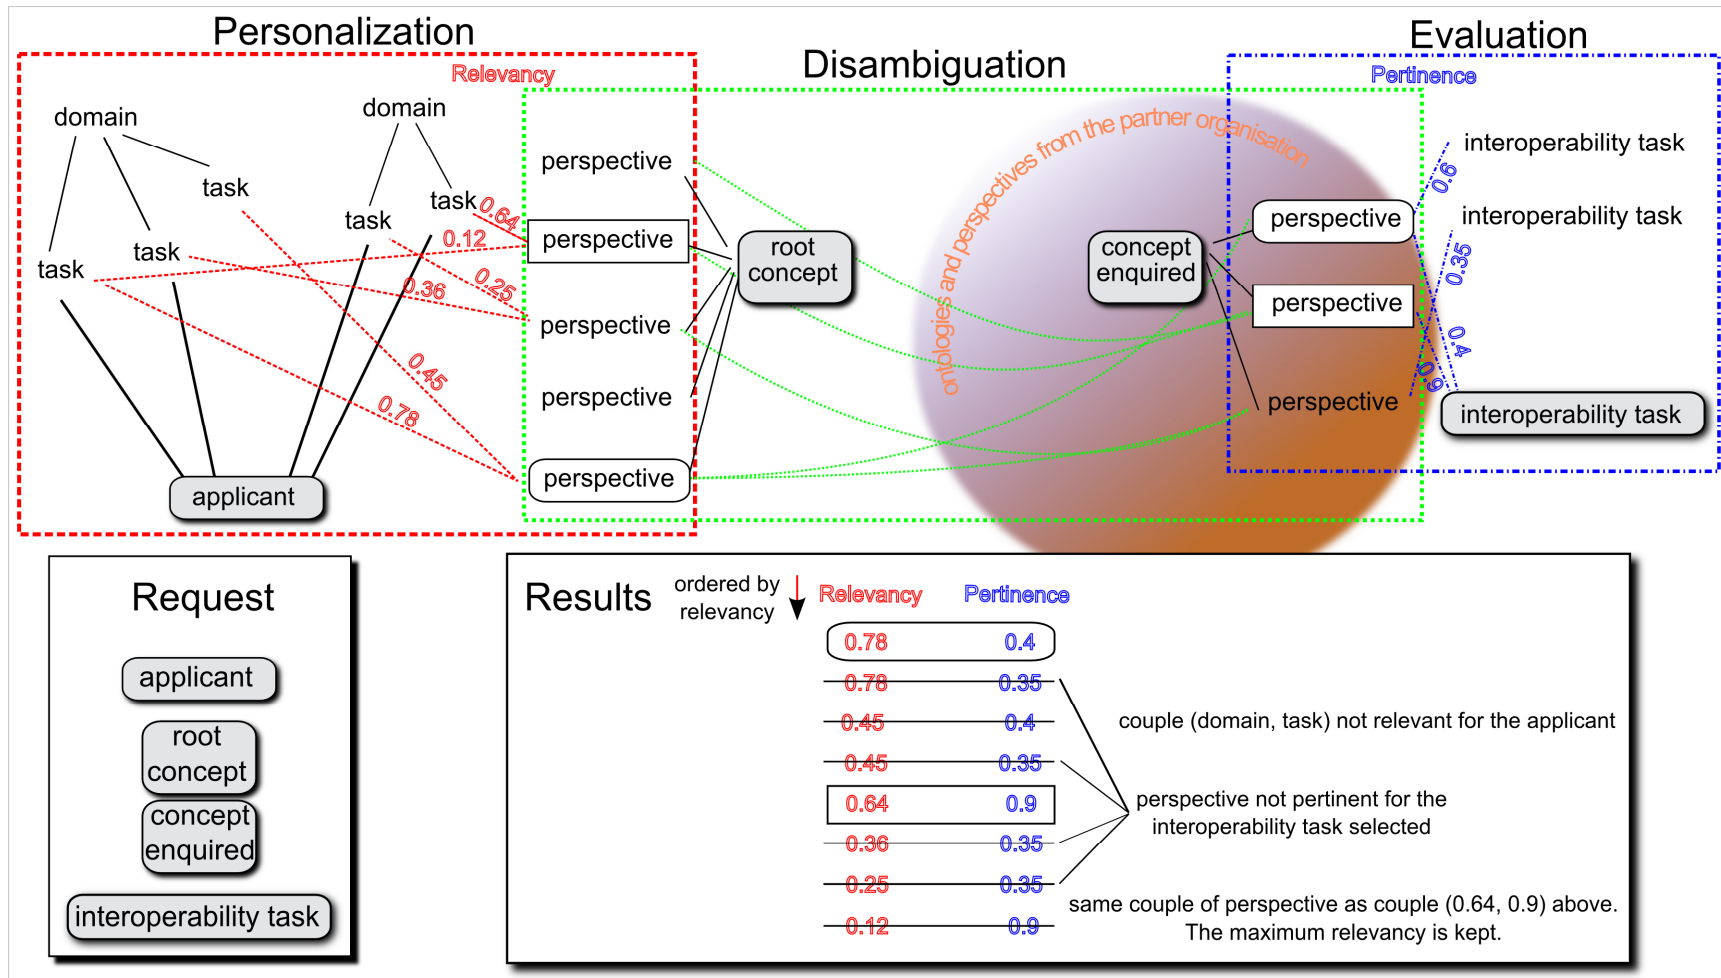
Personalization

Disambiguation

Evaluation

Relevancy

Pertinence

domain

domain

task

task

task

task

task

0.64

0.12

0.25

0.36

0.45

0.78

perspective

perspective

perspective

perspective

perspective

root concept

ontologies and perspectives from the partner organisation

concept enquired

perspective

perspective

perspective

interoperability task

interoperability task

interoperability task

0.6

0.35

0.4

0.9

applicant

Request

applicant

root concept

concept enquired

interoperability task

Results

ordered by relevancy

Relevancy

Pertinence

| Relevancy | Pertinence |
|---|---|
| 0.78 | 0.4 |
| 0.78 | 0.35 |
| 0.45 | 0.4 |
| 0.45 | 0.35 |
| 0.64 | 0.9 |
| 0.36 | 0.35 |
| 0.25 | 0.35 |
| 0.12 | 0.9 |

couple (domain, task) not relevant for the applicant

perspective not pertinent for the interoperability task selected

same couple of perspective as couple (0.64, 0.9) above. The maximum relevancy is kept.